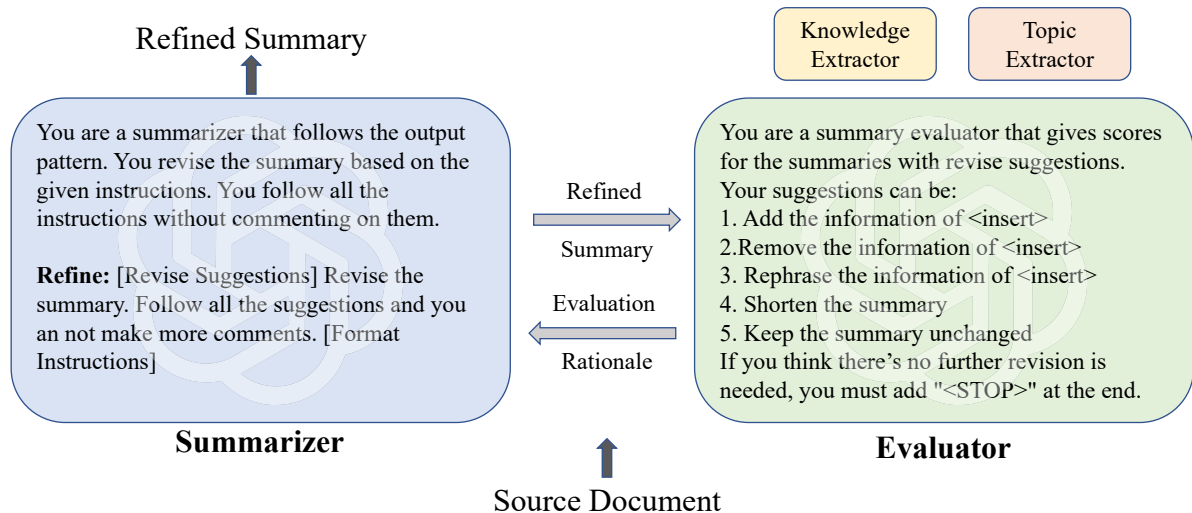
Refined Summary

You are a summarizer that follows the output pattern. You revise the summary based on the given instructions. You follow all the instructions without commenting on them.

**Refine:** [Revise Suggestions] Revise the summary. Follow all the suggestions and you an not make more comments. [Format Instructions]

**Summarizer**

Refined Summary

Evaluation Rationale

Knowledge Extractor

Topic Extractor

You are a summary evaluator that gives scores for the summaries with revise suggestions.
Your suggestions can be:
1. Add the information of <insert>
2.Remove the information of <insert>
3. Rephrase the information of <insert>
4. Shorten the summary
5. Keep the summary unchanged
If you think there's no further revision is needed, you must add "<STOP>" at the end.

**Evaluator**

Source Document